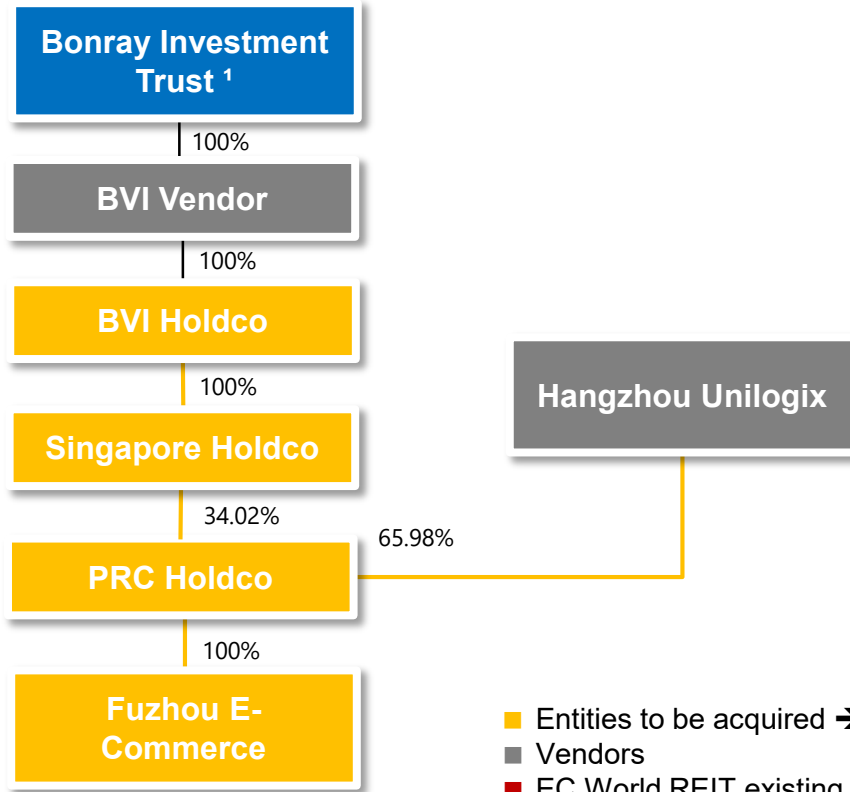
Bonray Investment Trust ¹

100%

BVI Vendor

100%

BVI Holdco

100%

Singapore Holdco

34.02%

PRC Holdco

100%

Fuzhou E-Commerce

Hangzhou Unilogix

65.98%

Entities to be acquired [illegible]
Vendors
EC World REIT existing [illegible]